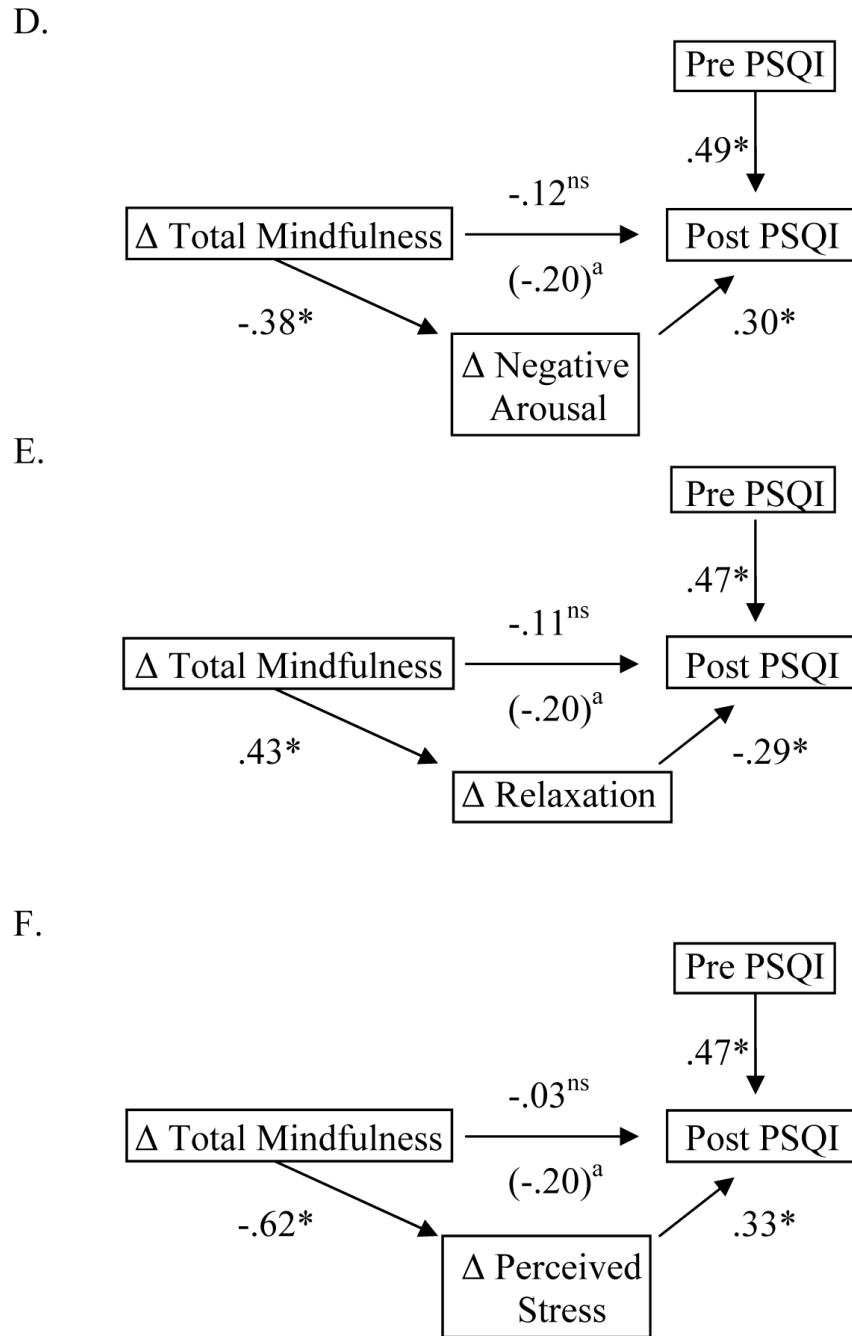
D.

Pre PSQI

.49*

$-.12^{ns}$

Δ Total Mindfulness

Post PSQI

$(-.20)^{a}$

-.38*

.30*

Δ Negative Arousal

E.

Pre PSQI

.47*

$-.11^{ns}$

Δ Total Mindfulness

Post PSQI

$(-.20)^{a}$

.43*

-.29*

Δ Relaxation

F.

Pre PSQI

.47*

$-.03^{ns}$

Δ Total Mindfulness

Post PSQI

$(-.20)^{a}$

-.62*

.33*

Δ Perceived Stress